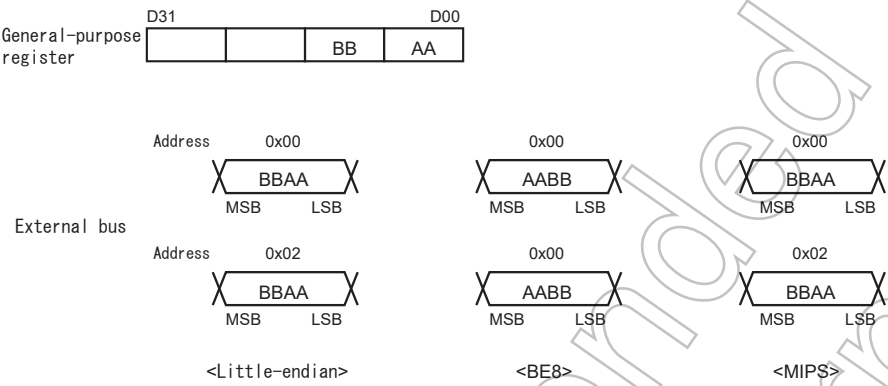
General-purpose register

| D31 |  |  | D00 |
|---|---|---|---|
|  |  | BB | AA |

External bus

Address 0x00
BBAA
MSB LSB

Address 0x02
BBAA
MSB LSB

<Little-endian>

0x00
AABB
MSB LSB

0x00
AABB
MSB LSB

<BE8>

0x00
BBAA
MSB LSB

0x02
BBAA
MSB LSB

<MIPS>

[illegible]